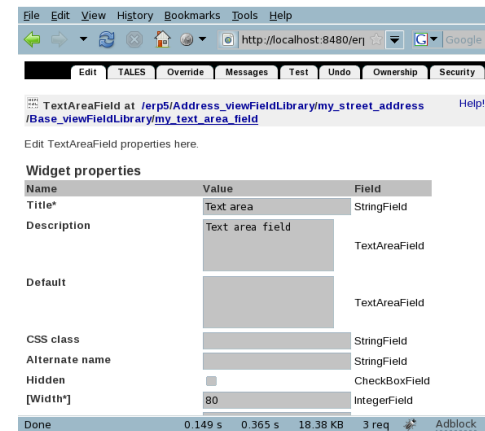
File Edit View History Bookmarks Tools Help

http://localhost:8480/erp

Google

Edit TALES Override Messages Test Undo Ownership Security

TextAreaField at /erp5/Address_viewFieldLibrary/my_street_address /Base_viewFieldLibrary/my_text_area_field

Help!

Edit TextAreaField properties here.

Widget properties

| Name | Value | Field |
|---|---|---|
| Title* | Text area | StringField |
| Description | Text area field | TextAreaField |
| Default | | TextAreaField |
| CSS class | | StringField |
| Alternate name | | StringField |
| Hidden | | CheckBoxField |
| [Width*] | 80 | IntegerField |

Done 0.149 s 0.365 s 18.38 KB 3 req Adblock